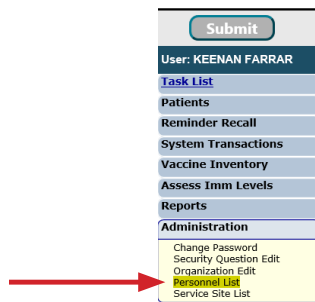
Submit

User: KEENAN FARRAR

Task List

Patients

Reminder Recall

System Transactions

Vaccine Inventory

Assess Imm Levels

Reports

Administration

Change Password
Security Question Edit
Organization Edit
Personnel List
Service Site List